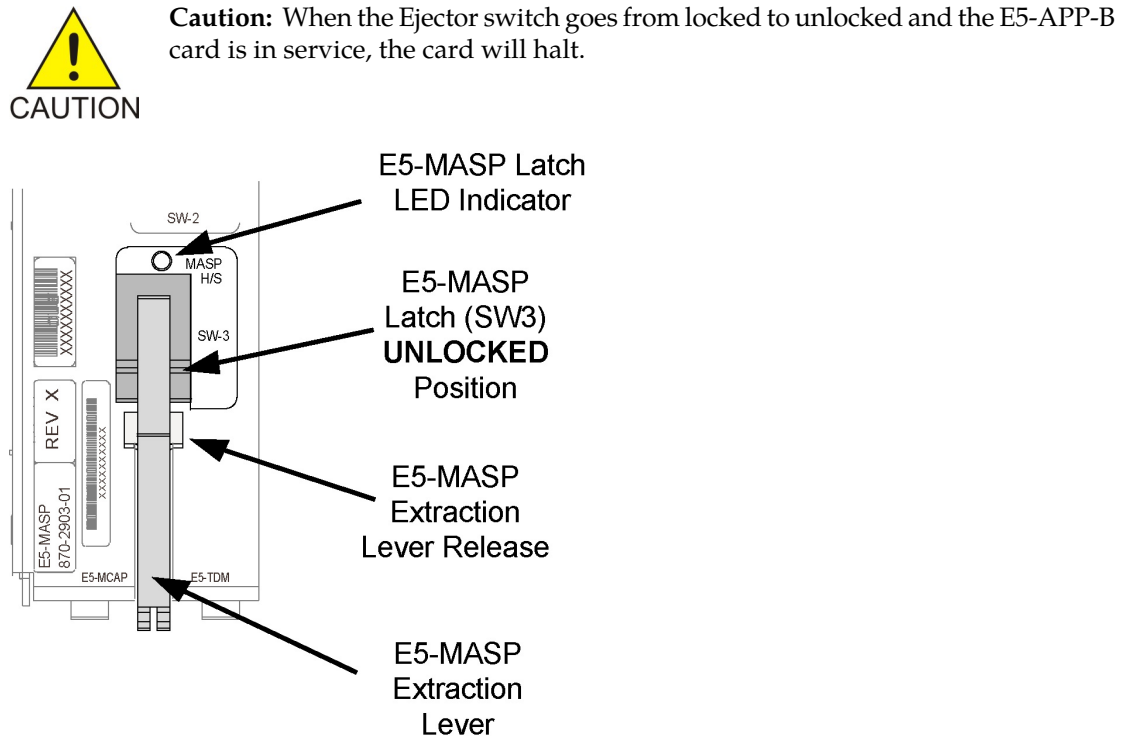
CAUTION

**Caution:** When the Ejector switch goes from locked to unlocked and the E5-APP-B card is in service, the card will halt.

SW-2

MASP H/S

SW-3

XXXXXXXXXX

REV X

XXXXXXXXXX

E5-MASP 870-2903-01

E5-MCAP

E5-TDM

E5-MASP Latch LED Indicator

E5-MASP Latch (SW3) **UNLOCKED** Position

E5-MASP Extraction Lever Release

E5-MASP Extraction Lever